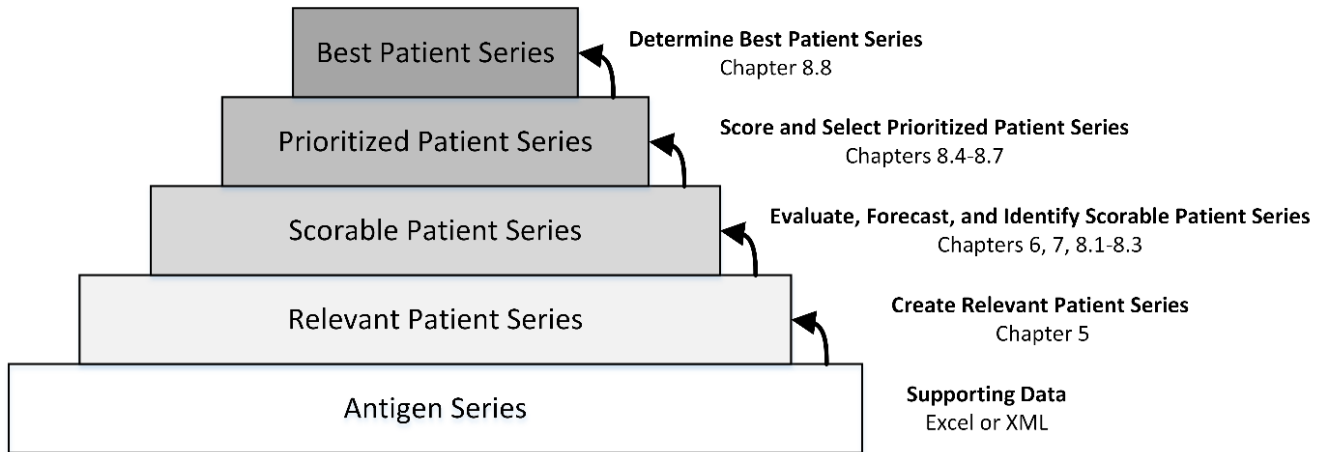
Best Patient Series

Determine Best Patient Series
Chapter 8.8

Prioritized Patient Series

Score and Select Prioritized Patient Series
Chapters 8.4-8.7

Scorable Patient Series

Evaluate, Forecast, and Identify Scorable Patient Series
Chapters 6, 7, 8.1-8.3

Relevant Patient Series

Create Relevant Patient Series
Chapter 5

Antigen Series

Supporting Data
Excel or XML